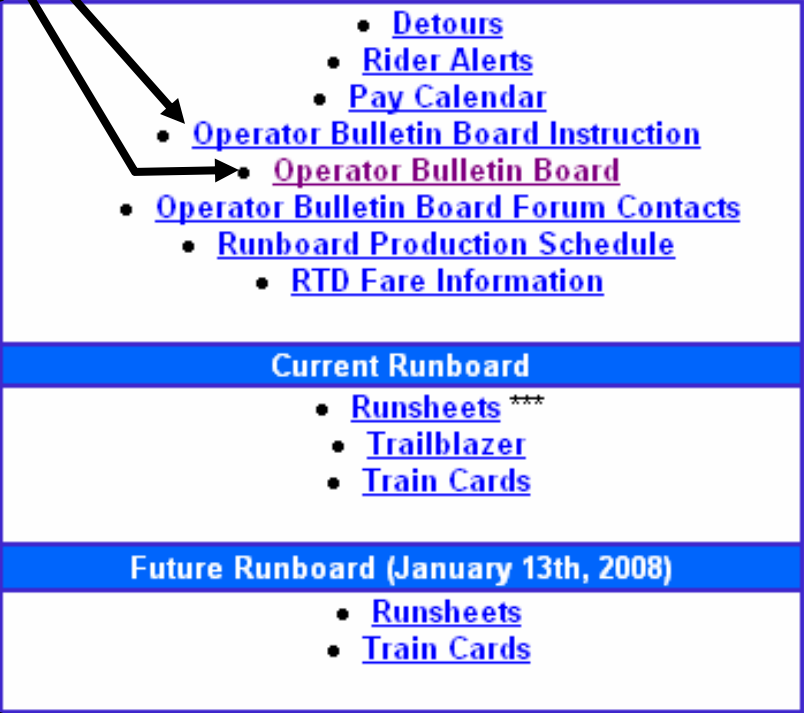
- Detours
- Rider Alerts
- Pay Calendar
- Operator Bulletin Board Instruction
- Operator Bulletin Board
- Operator Bulletin Board Forum Contacts
- Runboard Production Schedule
- RTD Fare Information

Current Runboard

- Runsheets ***
- Trailblazer
- Train Cards

Future Runboard (January 13th, 2008)

- Runsheets
- Train Cards